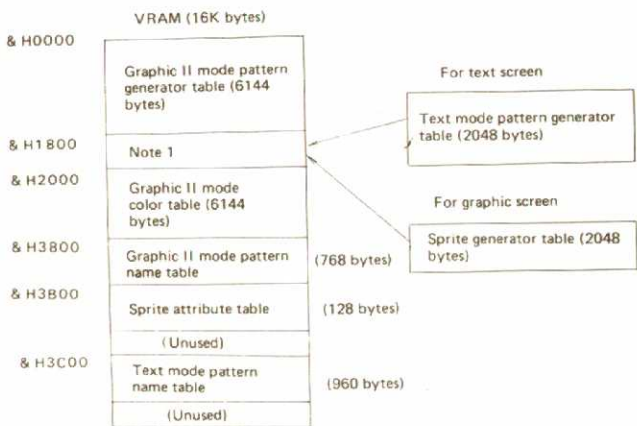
VRAM (16K bytes)

& H0000

Graphic II mode pattern generator table (6144 bytes)

& H1800

Note 1

& H2000

Graphic II mode color table (6144 bytes)

& H3800

Graphic II mode pattern name table

(768 bytes)

& H3B00

Sprite attribute table

(128 bytes)

(Unused)

& H3C00

Text mode pattern name table

(960 bytes)

(Unused)

For text screen

Text mode pattern generator table (2048 bytes)

For graphic screen

Sprite generator table (2048 bytes)